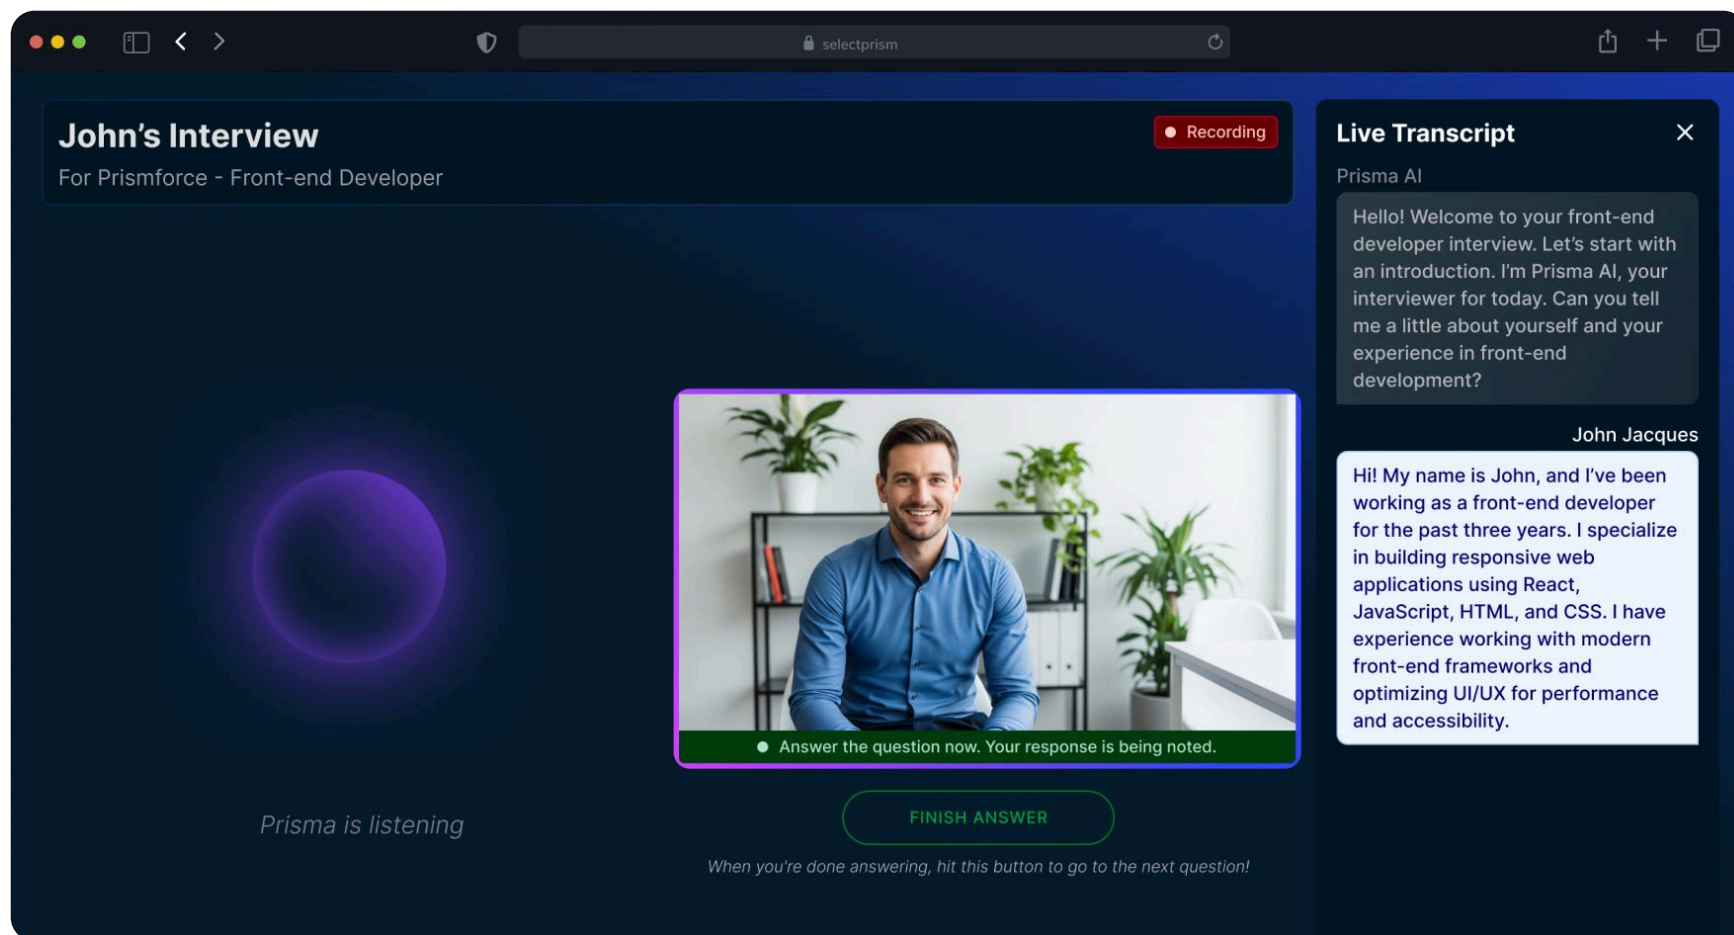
selectprism

John's Interview
For Prismforce - Front-end Developer

Recording

Live Transcript

Prisma AI

Hello! Welcome to your front-end developer interview. Let's start with an introduction. I'm Prisma AI, your interviewer for today. Can you tell me a little about yourself and your experience in front-end development?

John Jacques

Hi! My name is John, and I've been working as a front-end developer for the past three years. I specialize in building responsive web applications using React, JavaScript, HTML, and CSS. I have experience working with modern front-end frameworks and optimizing UI/UX for performance and accessibility.

Answer the question now. Your response is being noted.

Prisma is listening

FINISH ANSWER

When you're done answering, hit this button to go to the next question!